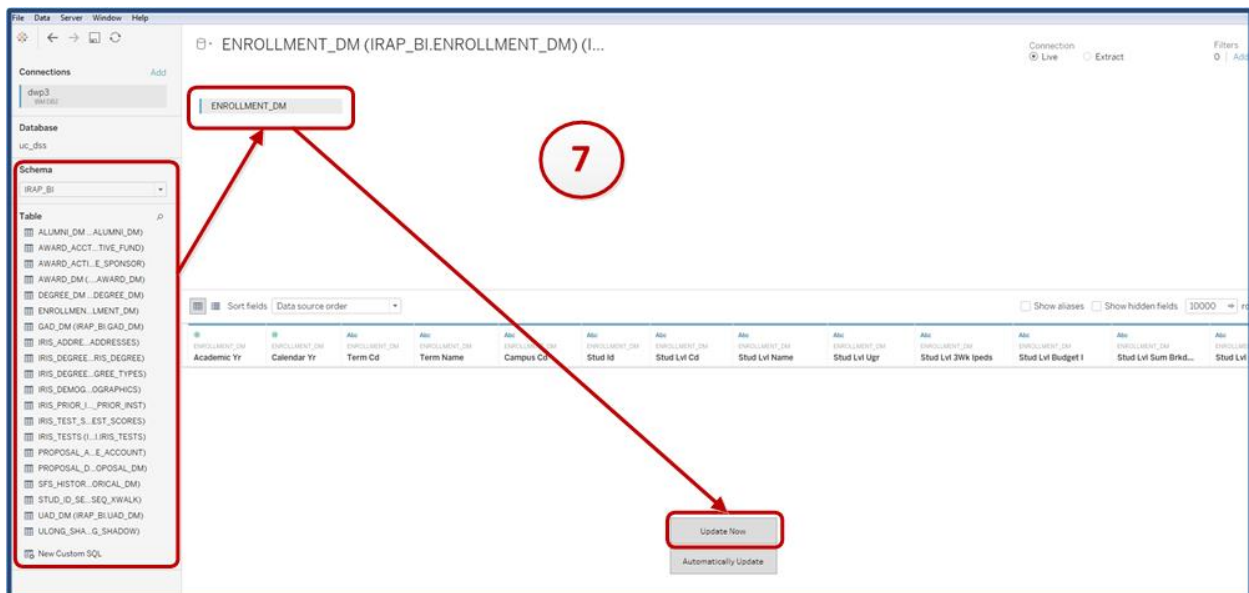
File Data Server Window Help

Connections Add

dwp3
IBM DB2

Database
uc_dss

Schema
IRAP_BI

Table
ALUMNI_DM...ALUMNI_DM)
AWARD_ACCT...TIVE_FUND)
AWARD_ACTI...E_SPONSOR)
AWARD_DM (...AWARD_DM)
DEGREE_DM...DEGREE_DM)
ENROLLMEN...LMENT_DM)
GAD_DM (IRAP_BI.GAD_DM)
IRIS_ADDRE...ADDRESSES)
IRIS_DEGREE...RIS_DEGREE)
IRIS_DEGREE...GREE_TYPES)
IRIS_DEMOG...OGRAPHICS)
IRIS_PRIOR_I..._PRIOR_INST)
IRIS_TEST_S...EST_SCORES)
IRIS_TESTS (I...I.IRIS_TESTS)
PROPOSAL_A...E_ACCOUNT)
PROPOSAL_D...OPOSAL_DM)
SFS_HISTOR...ORICAL_DM)
STUD_ID_SE...SEQ_XWALK)
UAD_DM (IRAP_BI.UAD_DM)
ULONG_SHA...G_SHADOW)
New Custom SQL

ENROLLMENT_DM (IRAP_BI.ENROLLMENT_DM) (I...

Connection
Live Extract

Filters
0 | Add

ENROLLMENT_DM

7

Sort fields Data source order

Show aliases Show hidden fields 10000

| ENROLLMENT_DM Academic Yr | ENROLLMENT_DM Calendar Yr | Abc ENROLLMENT_DM Term Cd | Abc ENROLLMENT_DM Term Name | Abc ENROLLMENT_DM Campus Cd | Abc ENROLLMENT_DM Stud Id | Abc ENROLLMENT_DM Stud Lvl Cd | Abc ENROLLMENT_DM Stud Lvl Name | Abc ENROLLMENT_DM Stud Lvl Ugr | Abc ENROLLMENT_DM Stud Lvl 3Wk Ipeds | Abc ENROLLMENT_DM Stud Lvl Budget I | Abc ENROLLMENT_DM Stud Lvl Sum Brkd... | Abc ENROLLMENT_DM Stud Lvl |
|---|---|---|---|---|---|---|---|---|---|---|---|---|

Update Now
Automatically Update